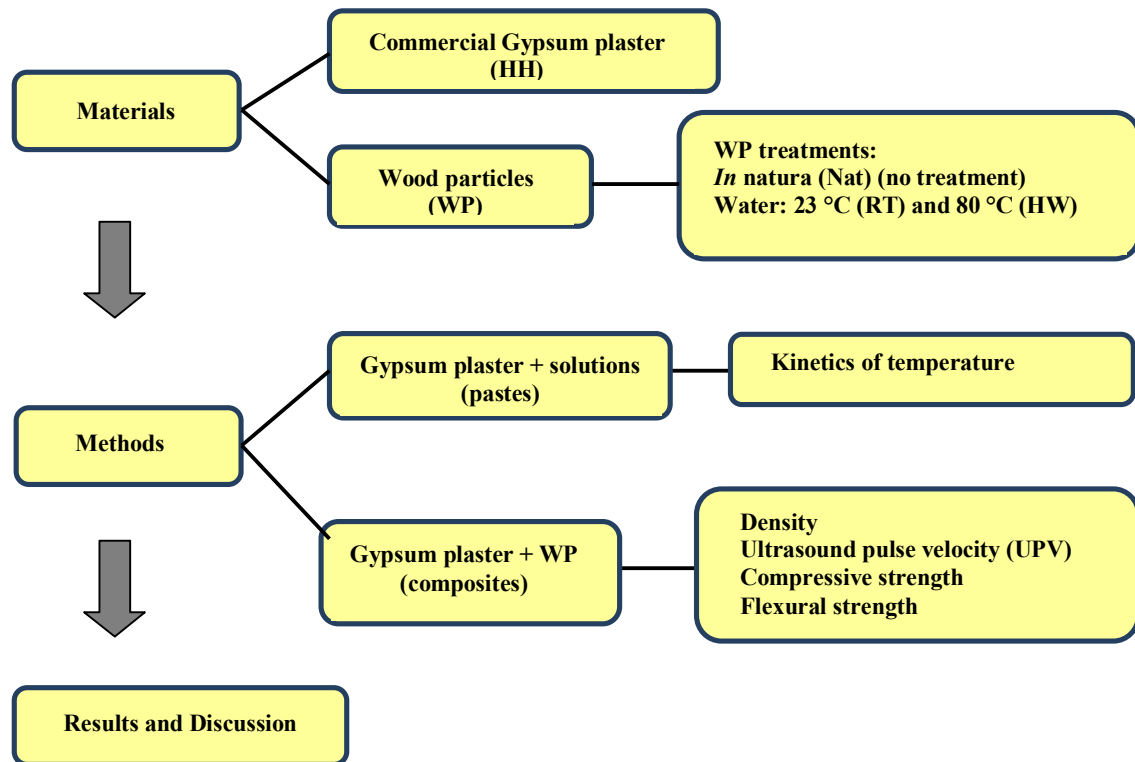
Materials

Commercial Gypsum plaster (HH)

Wood particles (WP)

WP treatments:
*In* natura (Nat) (no treatment)
Water: 23 °C (RT) and 80 °C (HW)

Methods

Gypsum plaster + solutions (pastes)

Kinetics of temperature

Gypsum plaster + WP (composites)

Density
Ultrasound pulse velocity (UPV)
Compressive strength
Flexural strength

Results and Discussion